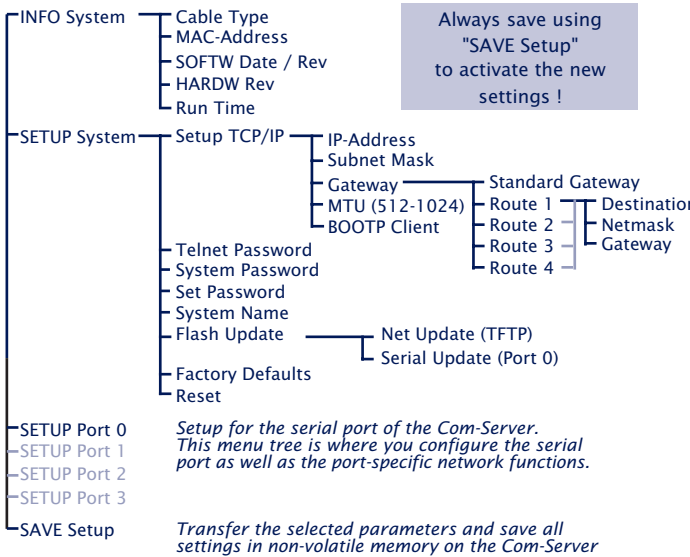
INFO System
Cable Type
MAC-Address
SOFTW Date / Rev
HARDW Rev
Run Time

Always save using "SAVE Setup" to activate the new settings !

SETUP System
Setup TCP/IP
IP-Address
Subnet Mask
Gateway
Standard Gateway
Route 1
Destination
Netmask
Gateway
Route 2
Route 3
Route 4
MTU (512-1024)
BOOTP Client
Telnet Password
System Password
Set Password
System Name
Flash Update
Net Update (TFTP)
Serial Update (Port 0)
Factory Defaults
Reset

SETUP Port 0
SETUP Port 1
SETUP Port 2
SETUP Port 3

Setup for the serial port of the Com-Server. This menu tree is where you configure the serial port as well as the port-specific network functions.

SAVE Setup

Transfer the selected parameters and save all settings in non-volatile memory on the Com-Server